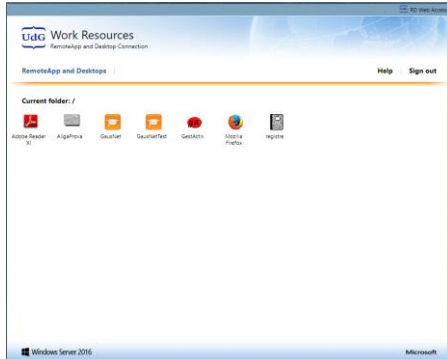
RD Web Access

UdG Work Resources
RemoteApp and Desktop Connection

RemoteApp and Desktops

Help | Sign out

Current folder: /

Adobe Reader XI
AligaProva
GaussNet
GaussNetTest
GestActiv
Mozilla Firefox
registre

Windows Server 2016

Microsoft